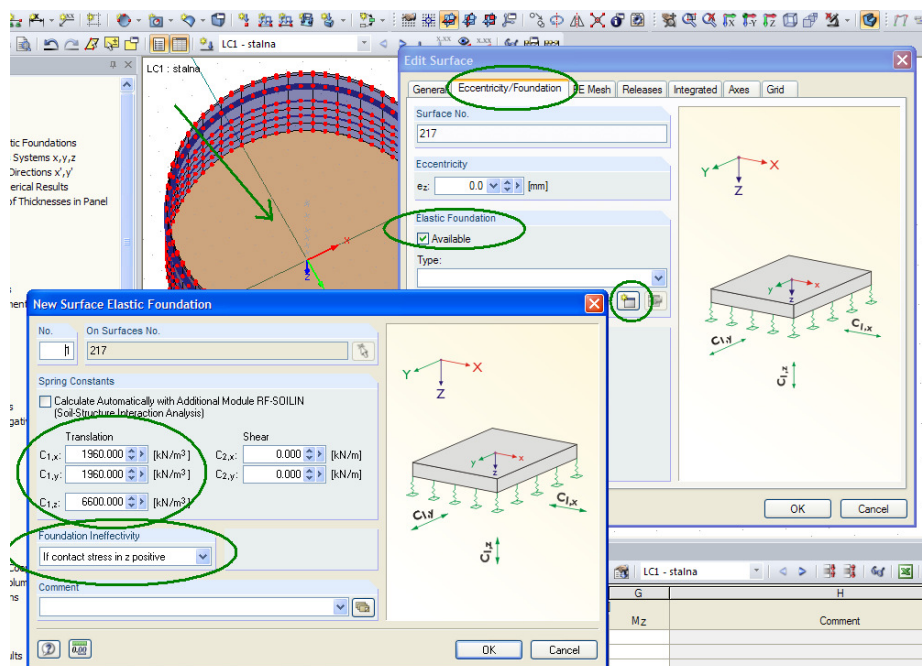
LC1 - stalna

LC1 : stalna

tic Foundations
Systems x,y,z
Directions x',y'
erical Results
of Thicknesses in Panel

Edit Surface

General | Eccentricity/Foundation | FE Mesh | Releases | Integrated | Axes | Grid

Surface No.
217

Eccentricity
$e_z$: 0.0 [mm]

Elastic Foundation
Available

Type:

Y X Z

y x z

$C_{1,y}$ $C_{1,x}$ $C_{1,z}$

OK Cancel

New Surface Elastic Foundation

No. On Surfaces No.
1 217

Spring Constants
Calculate Automatically with Additional Module RF-SOILIN (Soil-Structure Interaction Analysis)

Translation
$C_{1,x}$: 1960.000 [kN/m$^3$]
$C_{1,y}$: 1960.000 [kN/m$^3$]
$C_{1,z}$: 6600.000 [kN/m$^3$]

Shear
$C_{2,x}$: 0.000 [kN/m]
$C_{2,y}$: 0.000 [kN/m]

Foundation Ineffectivity
If contact stress in z positive

Comment

Y X Z

y x z

$C_{1,y}$ $C_{1,x}$ $C_{1,z}$

0.00

OK Cancel

LC1 - stalna

G H
Mz Comment